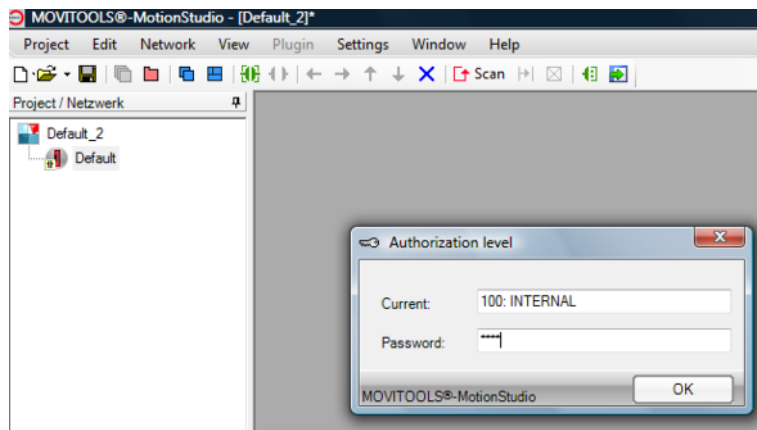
MOVITOOLS®-MotionStudio - [Default_2]*

Project Edit Network View Plugin Settings Window Help

Scan

Project / Netzwerk

Default_2

Default

Authorization level

Current: 100: INTERNAL

Password: ****

MOVITOOLS®-MotionStudio

OK